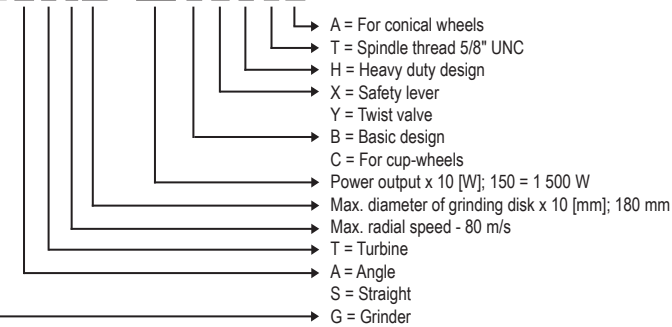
A = For conical wheels
T = Spindle thread 5/8" UNC
H = Heavy duty design
X = Safety lever
Y = Twist valve
B = Basic design
C = For cup-wheels
Power output x 10 [W]; 150 = 1 500 W
Max. diameter of grinding disk x 10 [mm]; 180 mm
Max. radial speed - 80 m/s
T = Turbine
A = Angle
S = Straight
G = Grinder